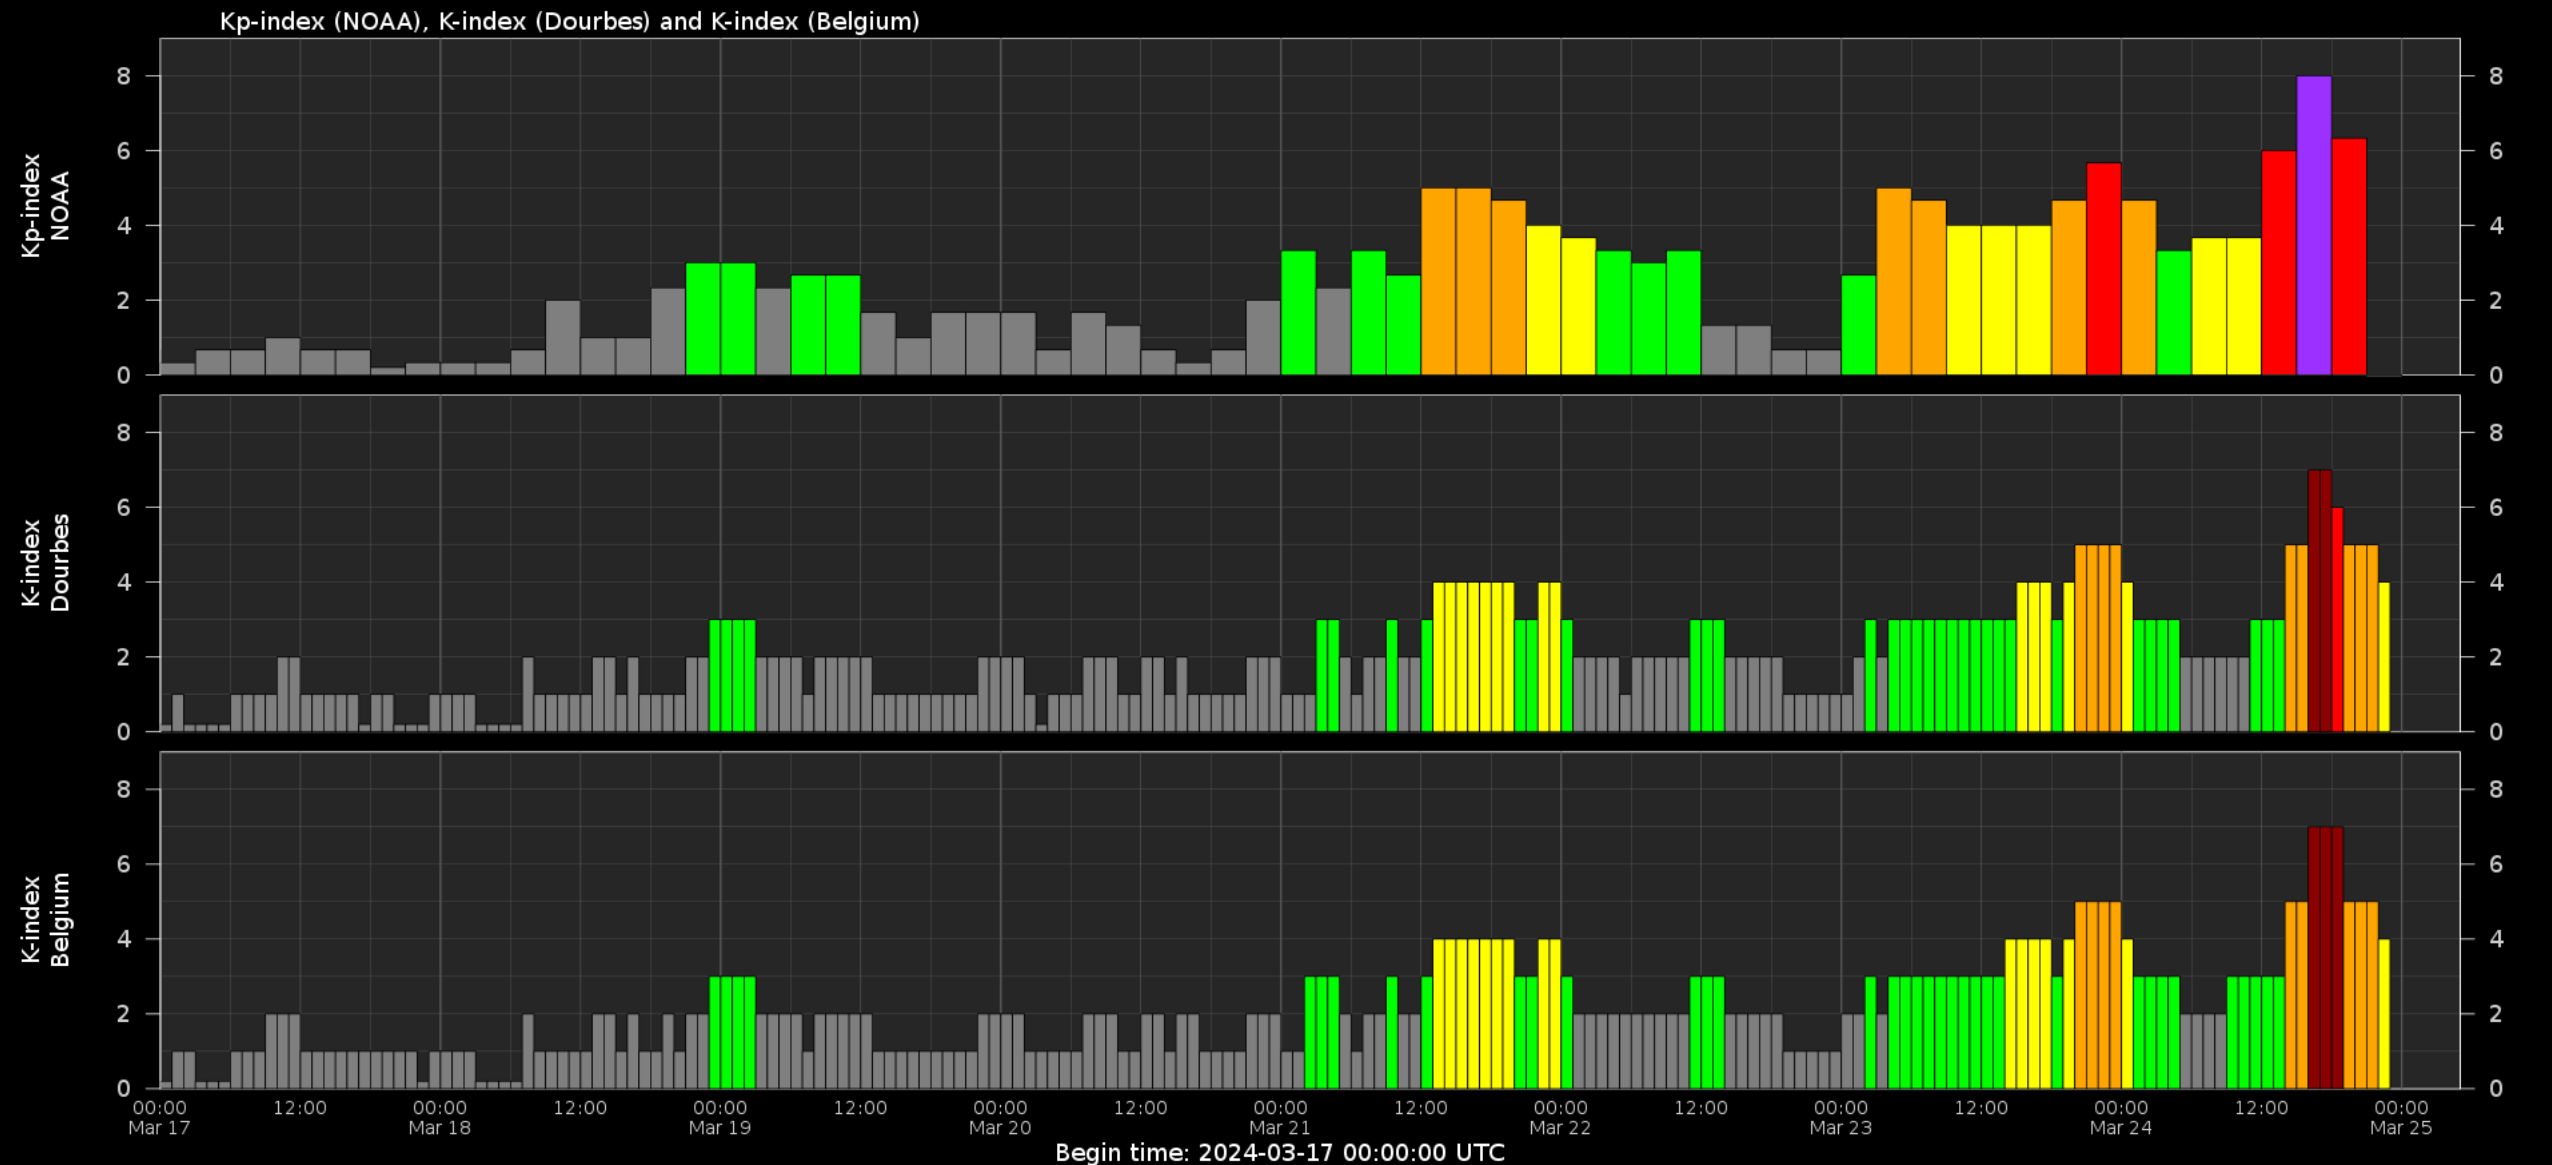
Kp-index (NOAA), K-index (Dourbes) and K-index (Belgium)

Kp-index NOAA

8 6 4 2 0

8 6 4 2 0

K-index Dourbes

8 6 4 2 0

8 6 4 2 0

K-index Belgium

8 6 4 2 0

8 6 4 2 0

00:00 Mar 17 12:00 00:00 Mar 18 12:00 00:00 Mar 19 12:00 00:00 Mar 20 12:00 00:00 Mar 21 12:00 00:00 Mar 22 12:00 00:00 Mar 23 12:00 00:00 Mar 24 12:00 00:00 Mar 25

Begin time: 2024-03-17 00:00:00 UTC